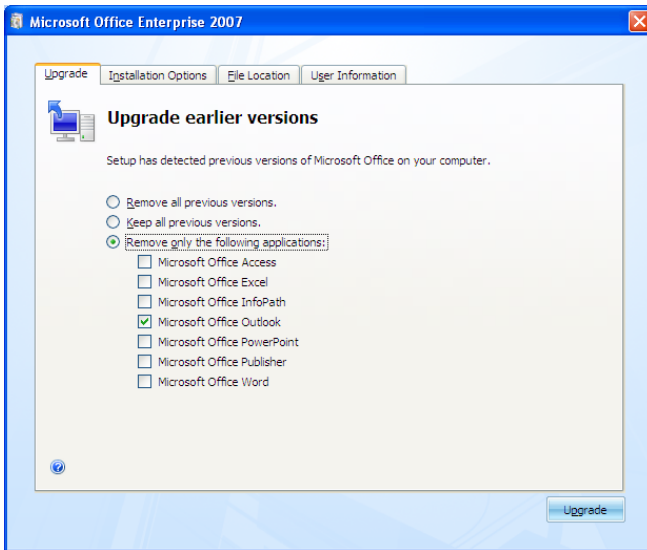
Microsoft Office Enterprise 2007

Upgrade | Installation Options | File Location | User Information

Upgrade earlier versions

Setup has detected previous versions of Microsoft Office on your computer.

Remove all previous versions.
Keep all previous versions.
Remove only the following applications:
Microsoft Office Access
Microsoft Office Excel
Microsoft Office InfoPath
Microsoft Office Outlook
Microsoft Office PowerPoint
Microsoft Office Publisher
Microsoft Office Word

Upgrade